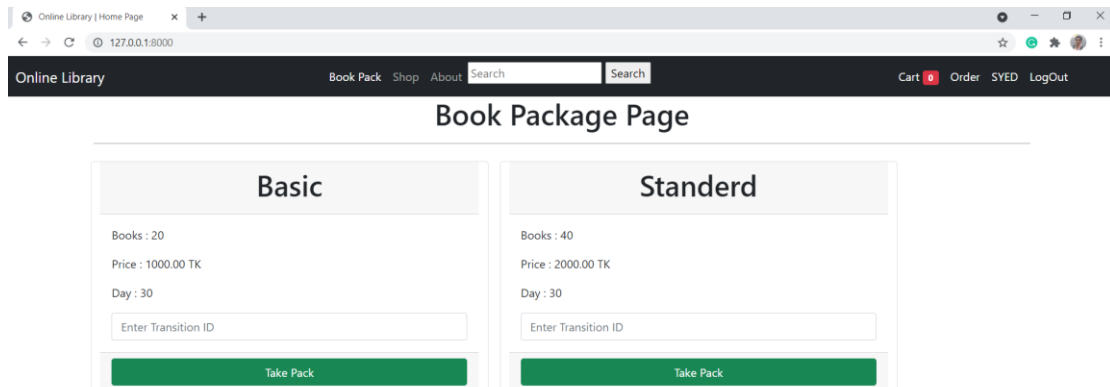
Online Library | Home Page ×  +

127.0.0.1:8000

Online Library

Book Pack Shop About Search Search

Cart 0 Order SYED LogOut

Book Package Page

Basic

Books : 20

Price : 1000.00 TK

Day : 30

Enter Transition ID

Take Pack

Standerd

Books : 40

Price : 2000.00 TK

Day : 30

Enter Transition ID

Take Pack